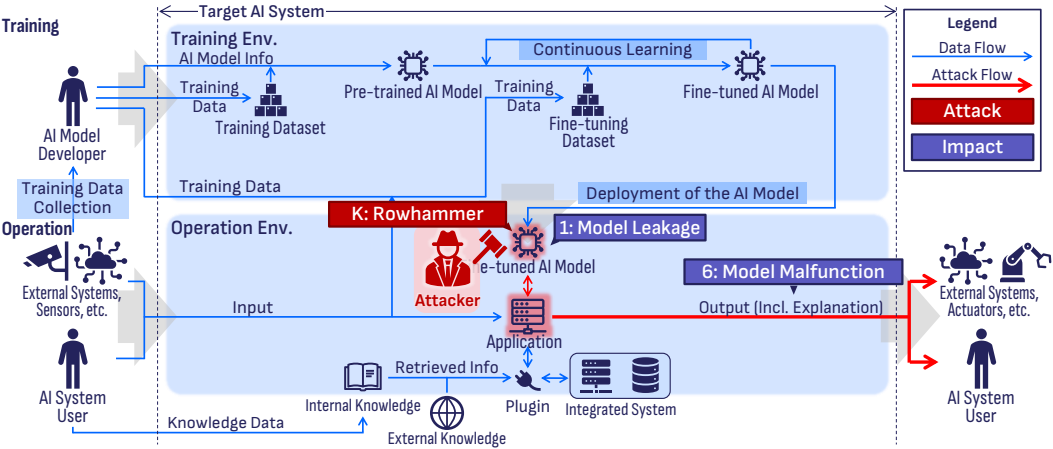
Target AI System

Training

Training Env.

AI Model Info

Continuous Learning

Training Data

Training Dataset

Pre-trained AI Model

Training Data

Fine-tuning Dataset

Fine-tuned AI Model

AI Model Developer

Training Data Collection

Training Data

Deployment of the AI Model

Legend

Data Flow

Attack Flow

Attack

Impact

Operation

Operation Env.

K: Rowhammer

1: Model Leakage

External Systems, Sensors, etc.

Attacker

e-tuned AI Model

6: Model Malfunction

Input

Application

Output (Incl. Explanation)

External Systems, Actuators, etc.

AI System User

Retrieved Info

Internal Knowledge

Plugin

Integrated System

AI System User

Knowledge Data

External Knowledge